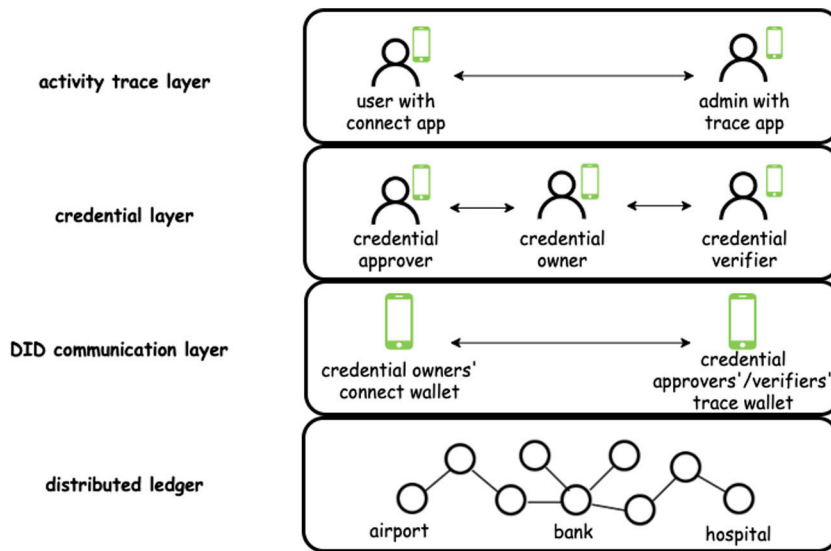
activity trace layer

user with connect app

admin with trace app

credential layer

credential approver

credential owner

credential verifier

DID communication layer

credential owners' connect wallet

credential approvers'/verifiers' trace wallet

distributed ledger

airport

bank

hospital